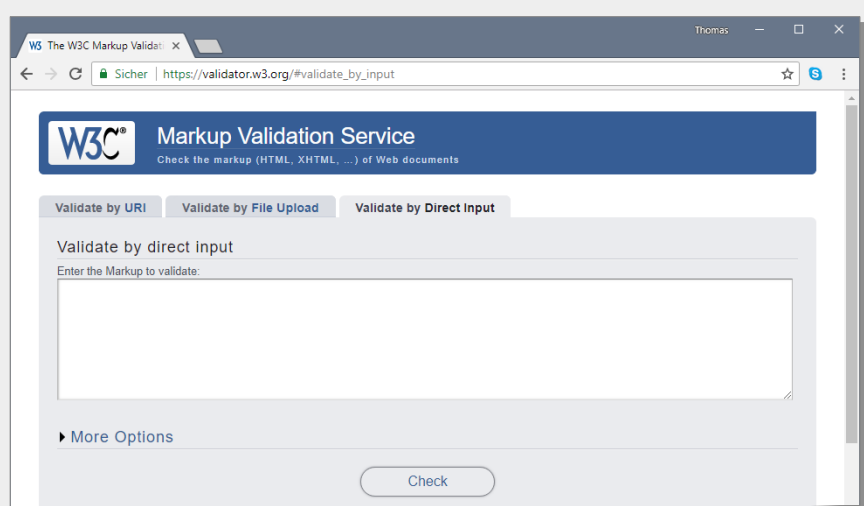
The W3C Markup Validati ×

Thomas

Sicher | https://validator.w3.org/#validate_by_input

W3C®

Markup Validation Service

Check the markup (HTML, XHTML, ...) of Web documents

Validate by URI | Validate by File Upload | Validate by Direct Input

Validate by direct input

Enter the Markup to validate:

More Options

Check